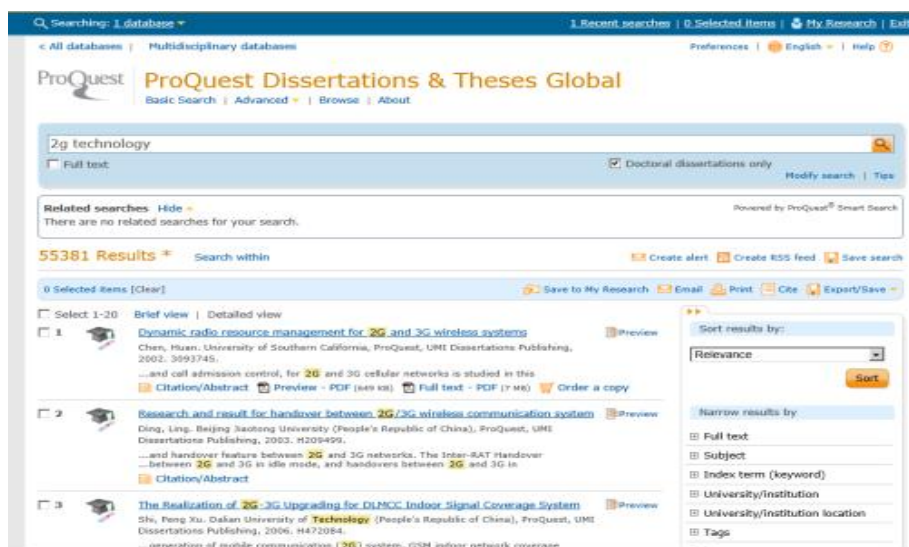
Searching: 1 database

1 Recent searches | 0 Selected items | My Research | Exit

< All databases | Multidisciplinary databases

Preferences | English | Help

ProQuest

ProQuest Dissertations & Theses Global

Basic Search | Advanced | Browse | About

2g technology

Full text

Doctoral dissertations only

Modify search | Tips

Related searches Hide
There are no related searches for your search.

Powered by ProQuest® Smart Search

55381 Results

Search within

Create alert | Create RSS feed | Save search

0 Selected items [Clear]

Save to My Research | Email | Print | Cite | Export/Save

Select 1-20 | Brief view | Detailed view

1 Dynamic radio resource management for 2G and 3G wireless systems
Preview
Chen, Huan. University of Southern California, ProQuest, UMI Dissertations Publishing, 2002. 3093745.
...and call admission control, for 2G and 3G cellular networks is studied in this
Citation/Abstract | Preview - PDF (649 KB) | Full text - PDF (7 MB) | Order a copy

2 Research and result for handover between 2G/3G wireless communication system
Preview
Ding, Ling. Beijing Jiaotong University (People's Republic of China), ProQuest, UMI Dissertations Publishing, 2003. H209499.
...and handover feature between 2G and 3G networks. The Inter-RAT Handover ...between 2G and 3G in idle mode, and handovers between 2G and 3G in
Citation/Abstract

3 The Realization of 2G-3G Upgrading for DLMCC Indoor Signal Coverage System
Preview
Shi, Peng Xu. Dalian University of Technology (People's Republic of China), ProQuest, UMI Dissertations Publishing, 2006. H472084.
...generation of mobile communication (2G) system, GSM indoor network coverage

Sort results by:
Relevance
Sort

Narrow results by
Full text
Subject
Index term (keyword)
University/institution
University/institution location
Tags